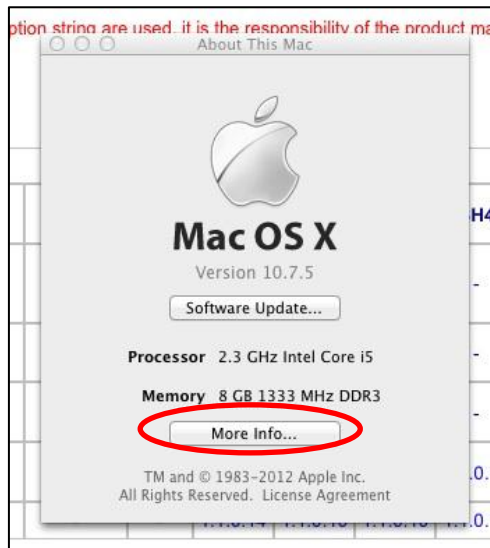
ption string are used, it is the responsibility of the product ma

About This Mac

Mac OS X

Version 10.7.5

Software Update...

Processor 2.3 GHz Intel Core i5

Memory 8 GB 1333 MHz DDR3

More Info...

TM and © 1983-2012 Apple Inc.
All Rights Reserved. License Agreement

H4

-

-

-

-

.0.

1.1.0.14 1.1.0.15 1.1.0.15 1.1.0.